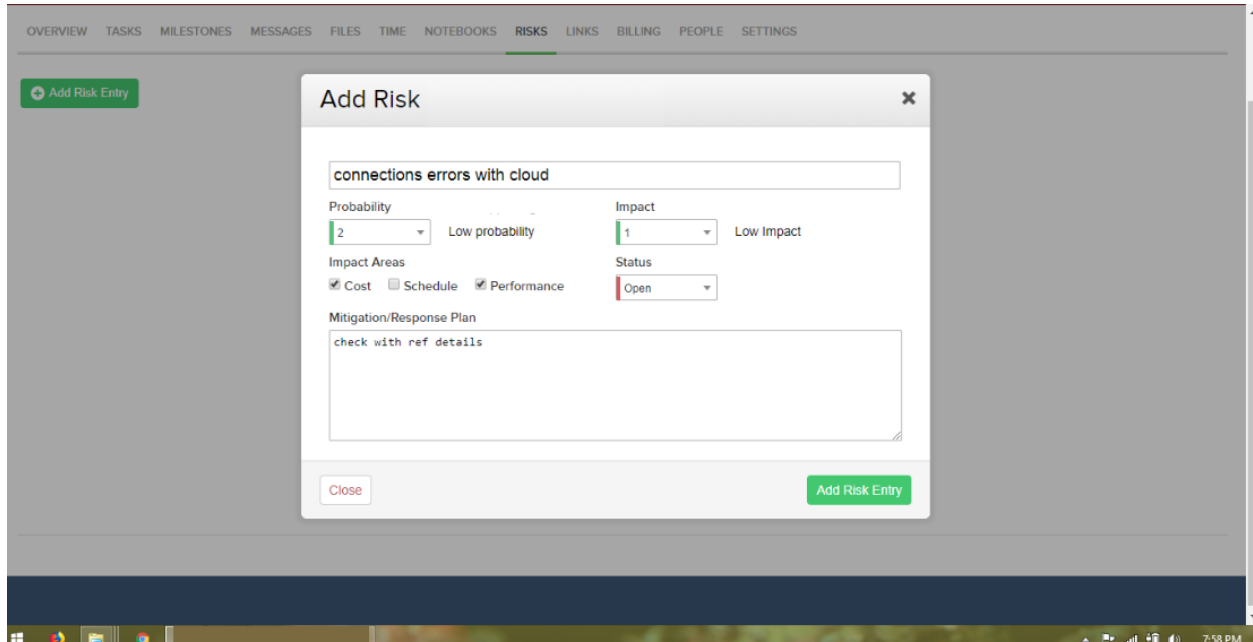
OVERVIEW TASKS MILESTONES MESSAGES FILES TIME NOTEBOOKS RISKS LINKS BILLING PEOPLE SETTINGS

Add Risk Entry

Add Risk

×

connections errors with cloud

Probability

2

Low probability

Impact

1

Low Impact

Impact Areas

Cost Schedule Performance

Status

Open

Mitigation/Response Plan

check with ref details

Close

Add Risk Entry

7:58 PM